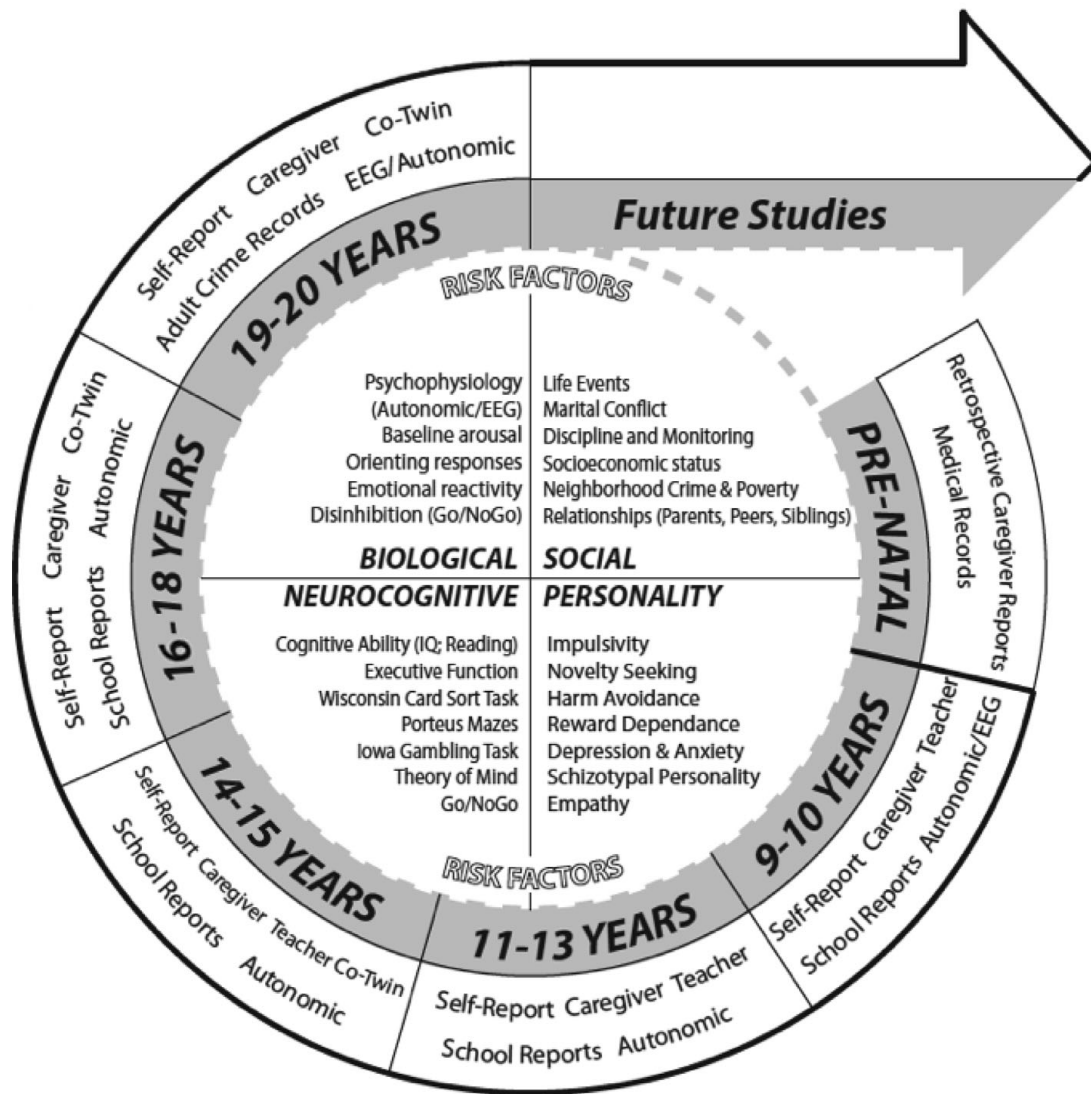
Self-Report Caregiver Co-Twin
Adult Crime Records EEG/Autonomic

19-20 YEARS

Future Studies

RISK FACTORS

Psychophysiology (Autonomic/EEG)
Baseline arousal
Orienting responses
Emotional reactivity
Disinhibition (Go/NoGo)

Life Events
Marital Conflict
Discipline and Monitoring
Socioeconomic status
Neighborhood Crime & Poverty
Relationships (Parents, Peers, Siblings)

BIOLOGICAL SOCIAL

NEUROCOGNITIVE PERSONALITY

Cognitive Ability (IQ; Reading)
Executive Function
Wisconsin Card Sort Task
Porteus Mazes
Iowa Gambling Task
Theory of Mind
Go/NoGo

Impulsivity
Novelty Seeking
Harm Avoidance
Reward Dependance
Depression & Anxiety
Schizotypal Personality
Empathy

RISK FACTORS

PRE-NATAL

Retrospective Caregiver Reports
Medical Records

16-18 YEARS

Self-Report Caregiver Co-Twin
School Reports Autonomic

14-15 YEARS

Self-Report Caregiver Teacher Co-Twin
School Reports Autonomic

11-13 YEARS

Self-Report Caregiver Teacher
School Reports Autonomic

9-10 YEARS

Self-Report Caregiver Teacher
School Reports Autonomic/EEG